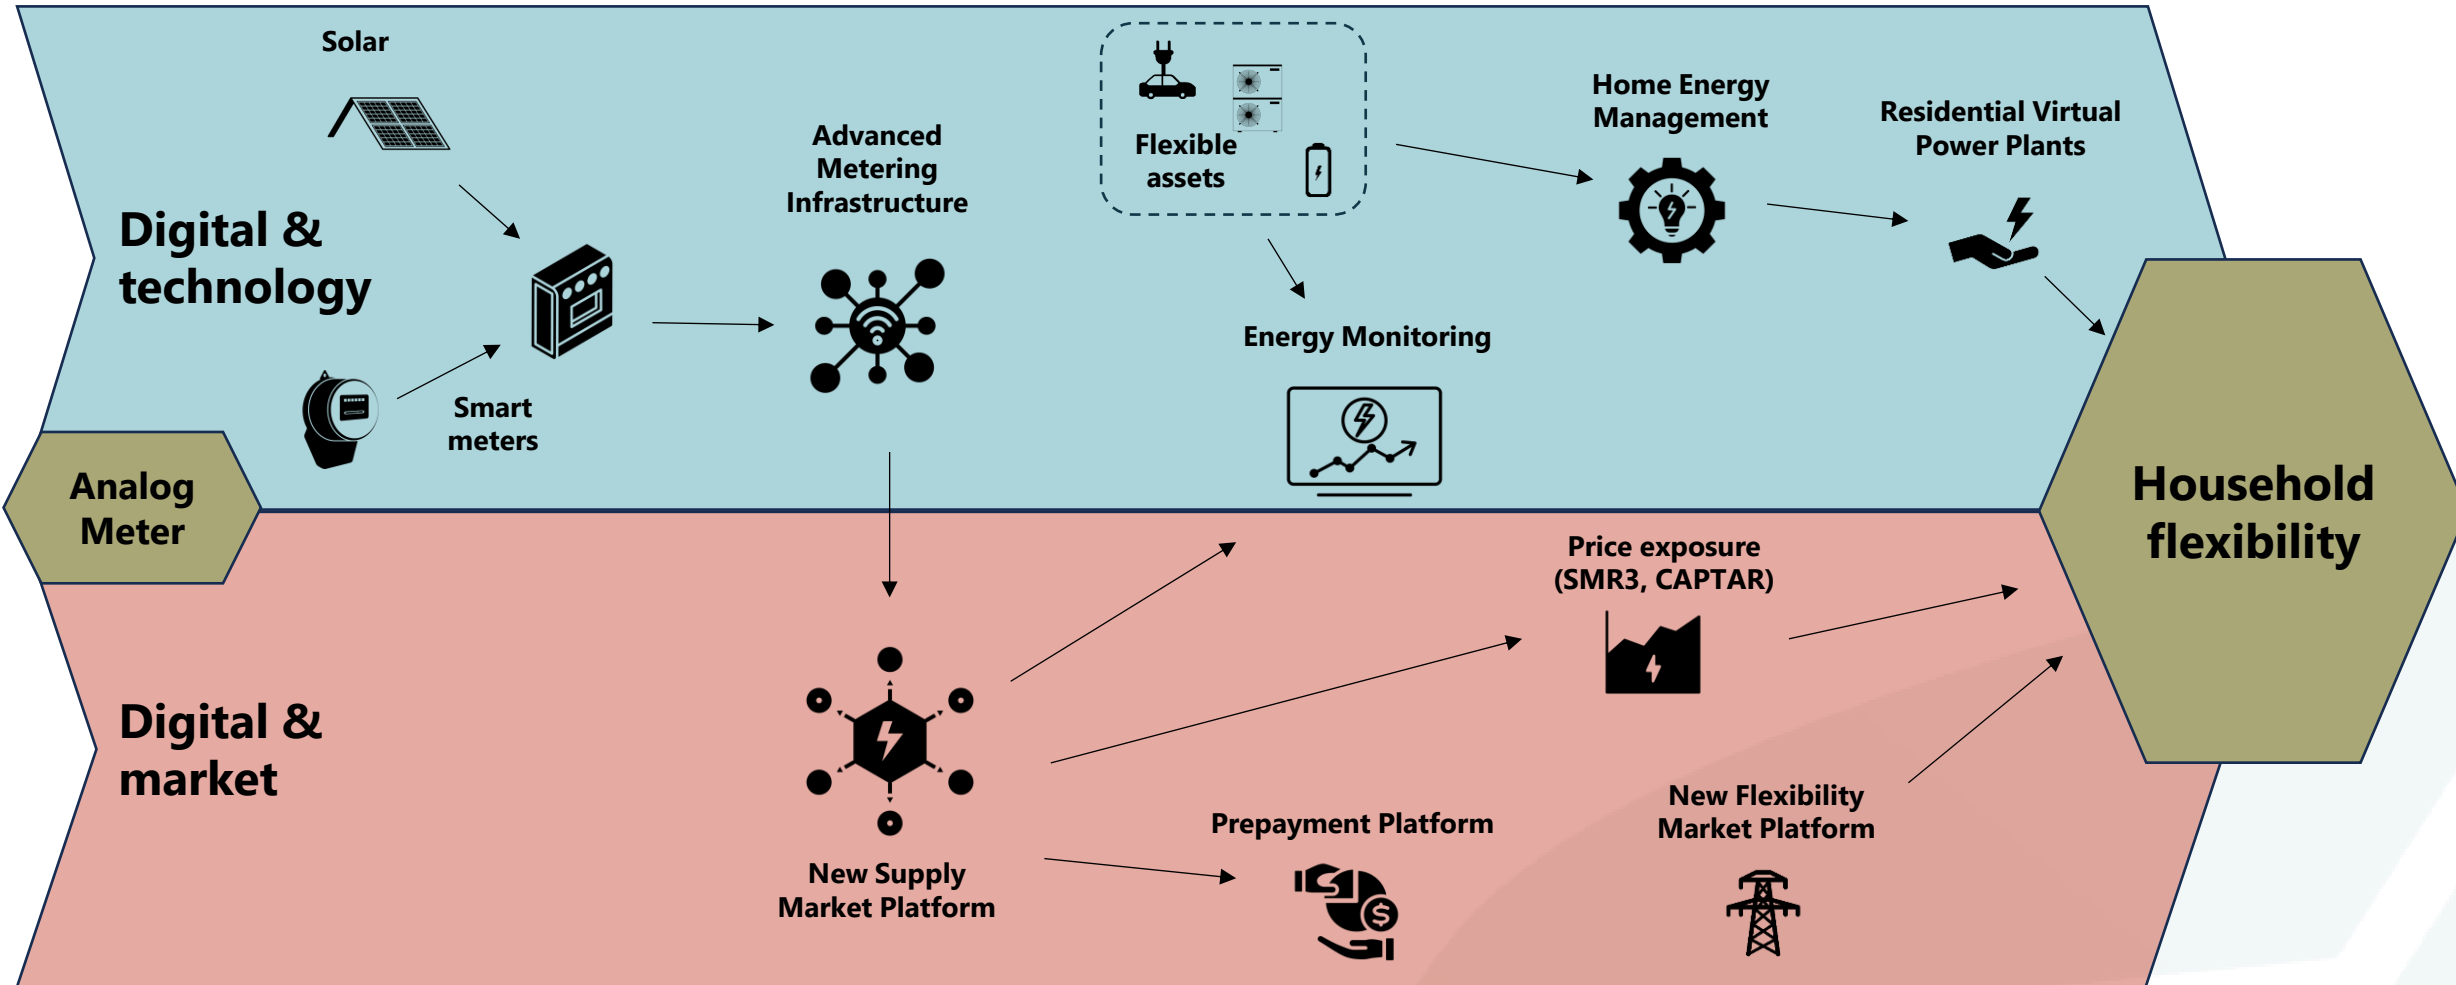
Solar

Digital & technology

Smart meters

Advanced Metering Infrastructure

Flexible assets

Energy Monitoring

Home Energy Management

Residential Virtual Power Plants

Analog Meter

Household flexibility

Digital & market

New Supply Market Platform

Price exposure (SMR3, CAPTAR)

Prepayment Platform

New Flexibility Market Platform